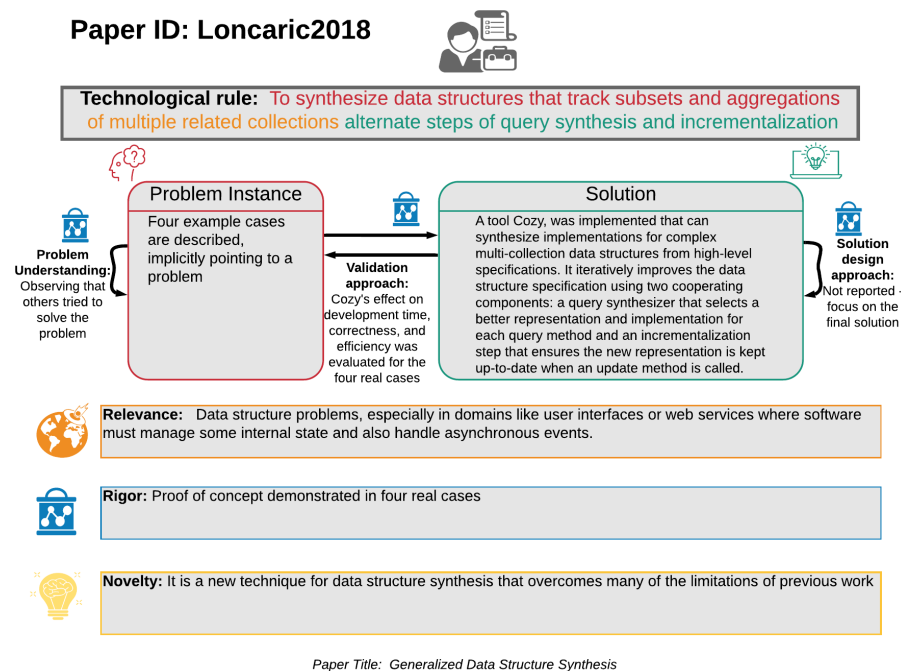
Paper ID: Loncaric2018

Technological rule: To synthesize data structures that track subsets and aggregations of multiple related collections alternate steps of query synthesis and incrementalization

Problem Instance

Four example cases are described, implicitly pointing to a problem

Problem Understanding: Observing that others tried to solve the problem

Validation approach: Cozy's effect on development time, correctness, and efficiency was evaluated for the four real cases

Solution

A tool Cozy, was implemented that can synthesize implementations for complex multi-collection data structures from high-level specifications. It iteratively improves the data structure specification using two cooperating components: a query synthesizer that selects a better representation and implementation for each query method and an incrementalization step that ensures the new representation is kept up-to-date when an update method is called.

Solution design approach: Not reported - focus on the final solution

Relevance: Data structure problems, especially in domains like user interfaces or web services where software must manage some internal state and also handle asynchronous events.

Rigor: Proof of concept demonstrated in four real cases

Novelty: It is a new technique for data structure synthesis that overcomes many of the limitations of previous work

Paper Title: Generalized Data Structure Synthesis